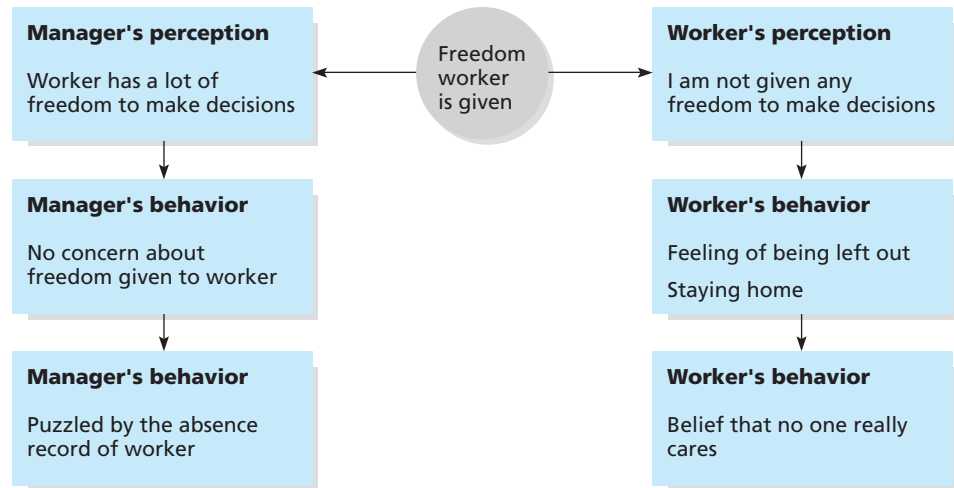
Freedom worker is given

Manager's perception

Worker has a lot of freedom to make decisions

Manager's behavior

No concern about freedom given to worker

Manager's behavior

Puzzled by the absence record of worker

Worker's perception

I am not given any freedom to make decisions

Worker's behavior

Feeling of being left out

Staying home

Worker's behavior

Belief that no one really cares